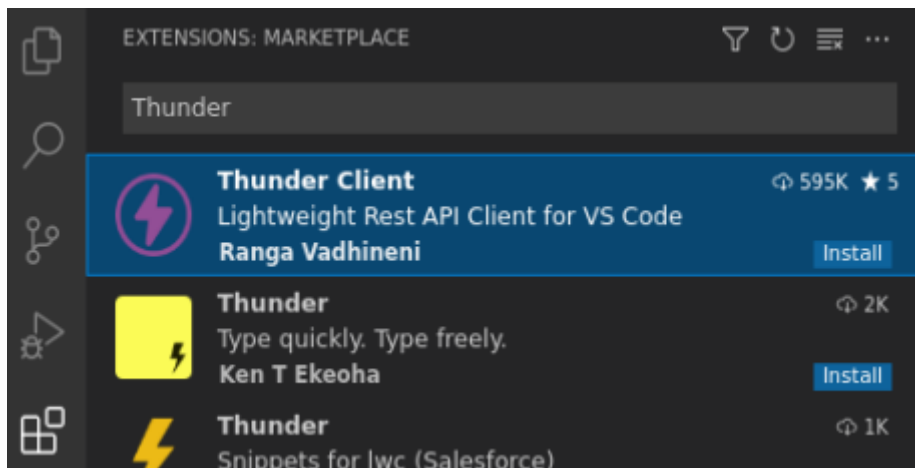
EXTENSIONS: MARKETPLACE

Thunder

Thunder Client
595K ★ 5
Lightweight Rest API Client for VS Code
Ranga Vadhineni
Install

Thunder
2K
Type quickly. Type freely.
Ken T Ekeoha
Install

Thunder
1K
Snippets for lwc (Salesforce)